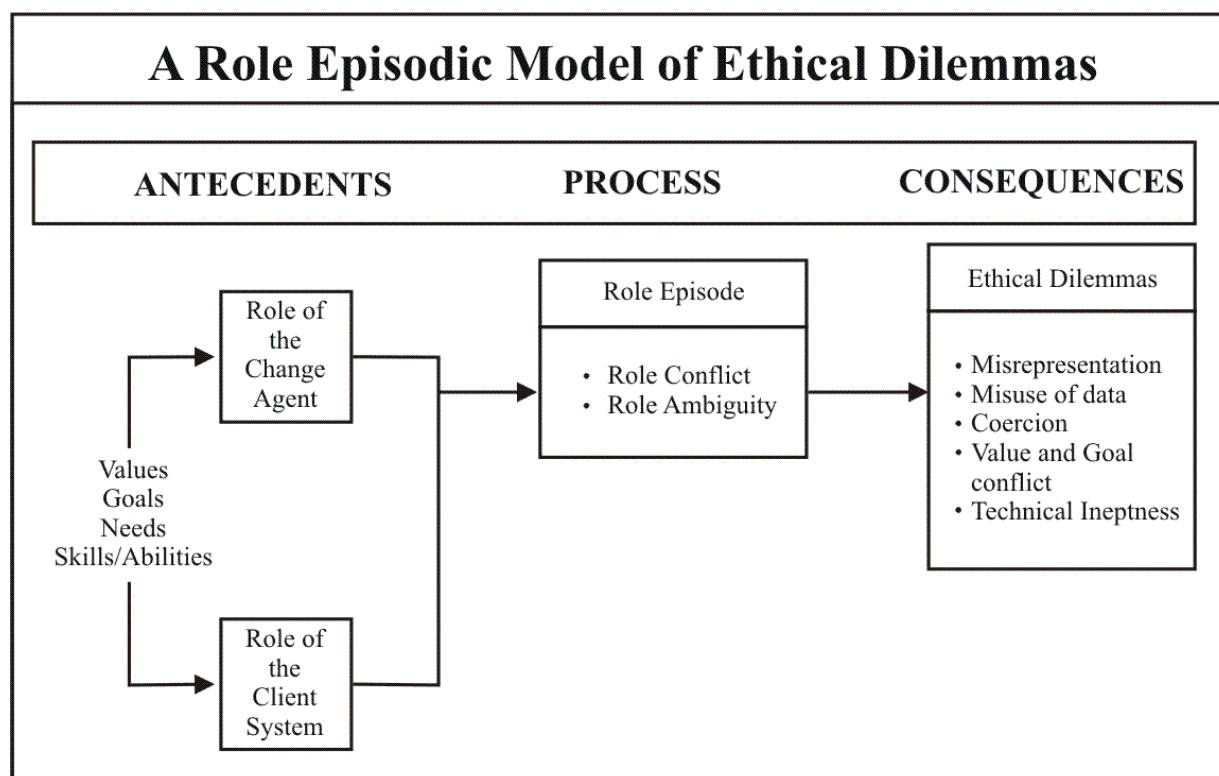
A Role Episodic Model of Ethical Dilemmas

ANTECEDENTS

PROCESS

CONSEQUENCES

Role of the Change Agent

Values
Goals
Needs
Skills/Abilities

Role of the Client System

Role Episode

• Role Conflict
• Role Ambiguity

Ethical Dilemmas

• Misrepresentation
• Misuse of data
• Coercion
• Value and Goal conflict
• Technical Ineptness